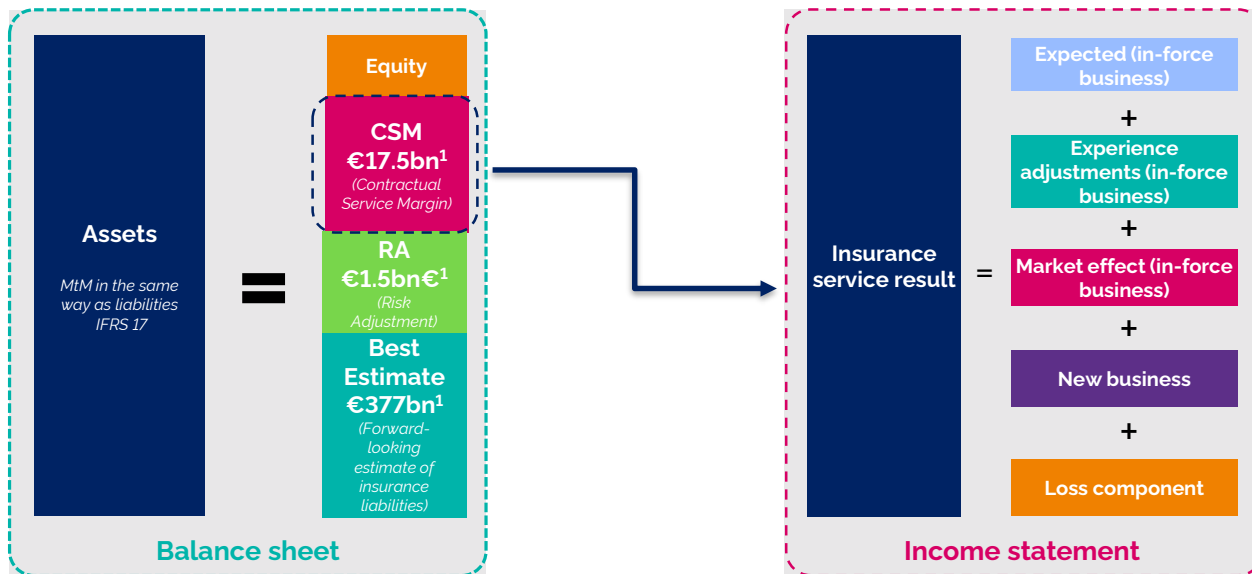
Assets

MtM in the same way as liabilities IFRS 17

=

Equity

CSM
€17.5bn$^1$
(Contractual Service Margin)

RA
€1.5bn€$^1$
(Risk Adjustment)

Best Estimate
€377bn$^1$
(Forward-looking estimate of insurance liabilities)

Balance sheet

Insurance service result

=

Expected (in-force business)

+

Experience adjustments (in-force business)

+

Market effect (in-force business)

+

New business

+

Loss component

Income statement